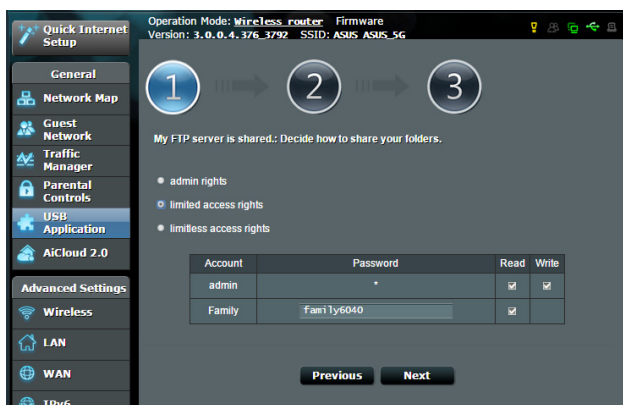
Quick Internet Setup

Operation Mode: Wireless router Firmware Version: 3.0.0.4.376_3792 SSID: ASUS ASUS_5G

General

Network Map

Guest Network

Traffic Manager

Parental Controls

USB Application

AiCloud 2.0

Advanced Settings

Wireless

LAN

WAN

IPv6

1

2

3

My FTP server is shared.: Decide how to share your folders.

admin rights

limited access rights

limitless access rights

| Account | Password | Read | Write |
|---|---|---|---|
| admin | * | ☑ | ☑ |
| Family | family6040 | ☑ | |

Previous

Next